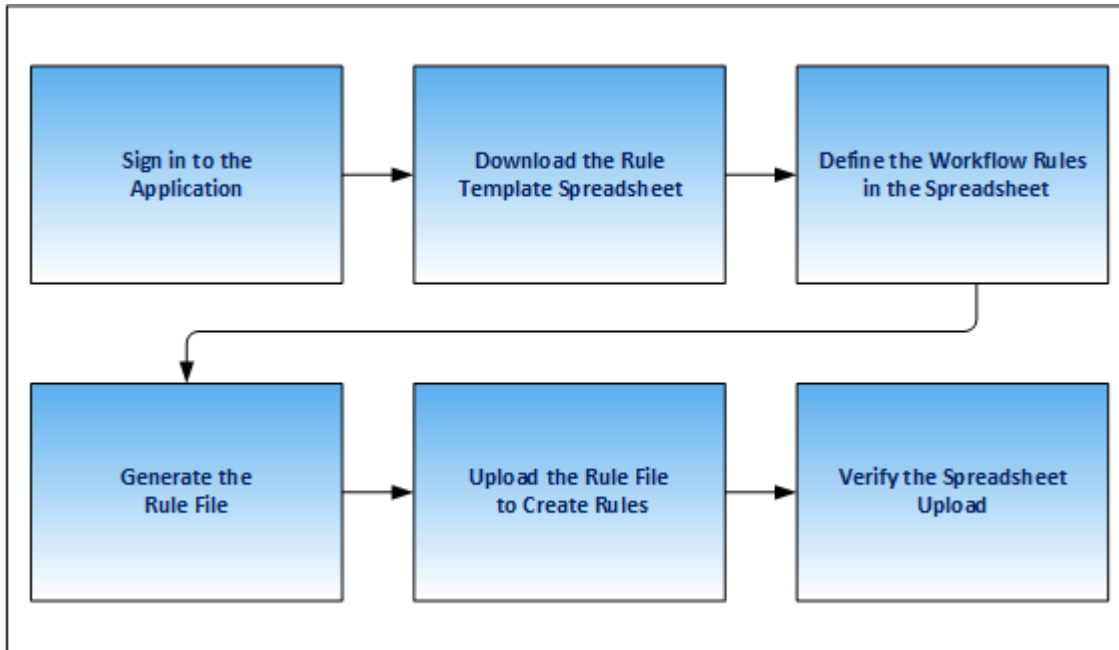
Sign in to the Application

Download the Rule Template Spreadsheet

Define the Workflow Rules in the Spreadsheet

Generate the Rule File

Upload the Rule File to Create Rules

Verify the Spreadsheet Upload